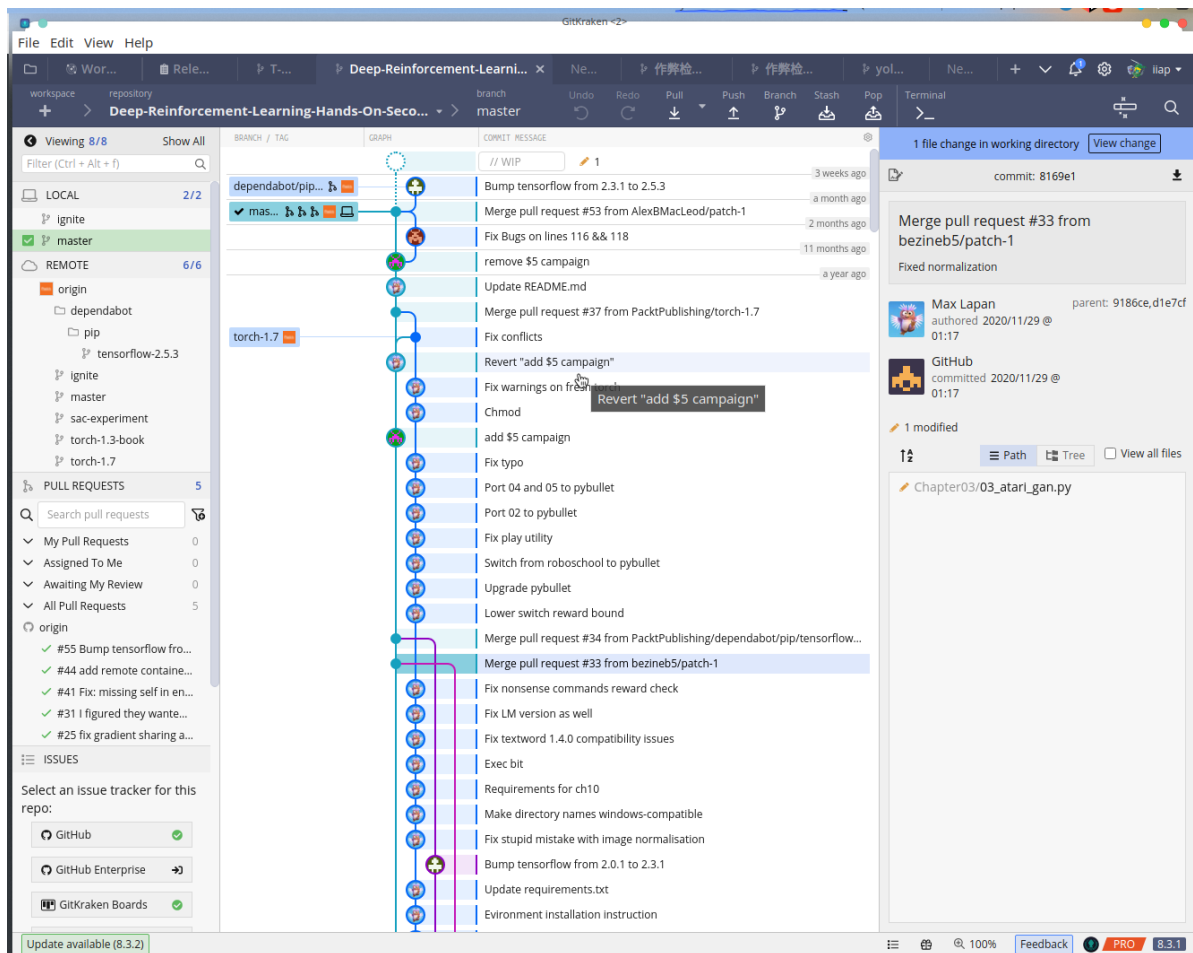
GitKraken <2>

File Edit View Help

Wor... Rele... T-... Deep-Reinforcement-Learni... × Ne... 作弊检... 作弊检... yol... Ne... + liap

workspace repository branch Undo Redo Pull Push Branch Stash Pop Terminal
Deep-Reinforcement-Learning-Hands-On-Seco... master

Viewing 8/8 Show All
Filter (Ctrl + Alt + f)
LOCAL 2/2
ignite
master
REMOTE 6/6
origin
dependabot
pip
tensorflow-2.5.3
ignite
master
sac-experiment
torch-1.3-book
torch-1.7
PULL REQUESTS 5
Search pull requests
My Pull Requests 0
Assigned To Me 0
Awaiting My Review 0
All Pull Requests 5
origin
#55 Bump tensorflow fro...
#44 add remote containe...
#41 Fix: missing self in en...
#31 I figured they wante...
#25 fix gradient sharing a...
ISSUES
Select an issue tracker for this repo:
GitHub
GitHub Enterprise
GitKraken Boards
Update available (8.3.2)

BRANCH / TAG GRAPH COMMIT MESSAGE
// WIP 1
dependabot/pip... 3 weeks ago Bump tensorflow from 2.3.1 to 2.5.3
mas... a month ago Merge pull request #53 from AlexBMacLeod/patch-1
2 months ago Fix Bugs on lines 116 && 118
11 months ago remove $5 campaign
a year ago Update README.md
Merge pull request #37 from PacktPublishing/torch-1.7
torch-1.7 Fix conflicts
Revert "add $5 campaign"
Fix warnings on fresh torch
Revert "add $5 campaign"
Chmod
add $5 campaign
Fix typo
Port 04 and 05 to pybullet
Port 02 to pybullet
Fix play utility
Switch from roboschool to pybullet
Upgrade pybullet
Lower switch reward bound
Merge pull request #34 from PacktPublishing/dependabot/pip/tensorflow...
Merge pull request #33 from bezineb5/patch-1
Fix nonsense commands reward check
Fix LM version as well
Fix textword 1.4.0 compatibility issues
Exec bit
Requirements for ch10
Make directory names windows-compatible
Fix stupid mistake with image normalisation
Bump tensorflow from 2.0.1 to 2.3.1
Update requirements.txt
Evironment installation instruction

1 file change in working directory View change
commit: 8169e1
Merge pull request #33 from bezineb5/patch-1
Fixed normalization
Max Lapan parent: 9186ce,d1e7cf
authored 2020/11/29 @ 01:17
GitHub
committed 2020/11/29 @ 01:17
1 modified
Path Tree View all files
Chapter03/03_atari_gan.py

100% Feedback PRO 8.3.1